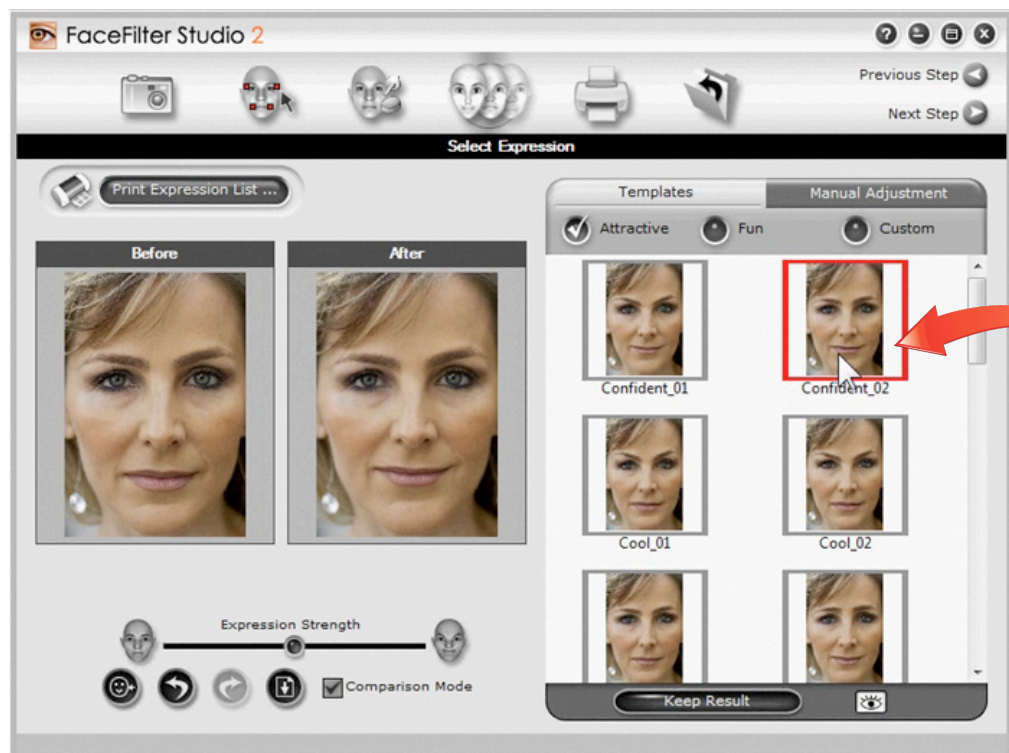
FaceFilter Studio 2

Previous Step

Next Step

Select Expression

Print Expression List ...

Before

After

Templates

Manual Adjustment

Attractive

Fun

Custom

Confident_01

Confident_02

Cool_01

Cool_02

Expression Strength

Comparison Mode

Keep Result